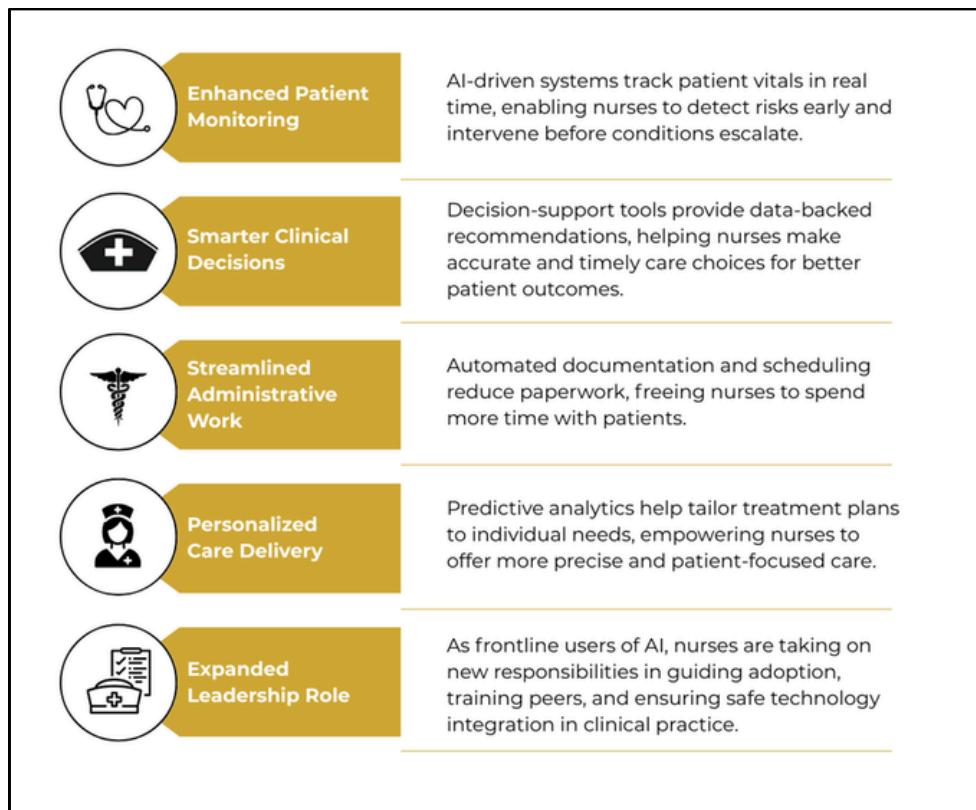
Enhanced Patient Monitoring

AI-driven systems track patient vitals in real time, enabling nurses to detect risks early and intervene before conditions escalate.

Smarter Clinical Decisions

Decision-support tools provide data-backed recommendations, helping nurses make accurate and timely care choices for better patient outcomes.

Streamlined Administrative Work

Automated documentation and scheduling reduce paperwork, freeing nurses to spend more time with patients.

Personalized Care Delivery

Predictive analytics help tailor treatment plans to individual needs, empowering nurses to offer more precise and patient-focused care.

Expanded Leadership Role

As frontline users of AI, nurses are taking on new responsibilities in guiding adoption, training peers, and ensuring safe technology integration in clinical practice.